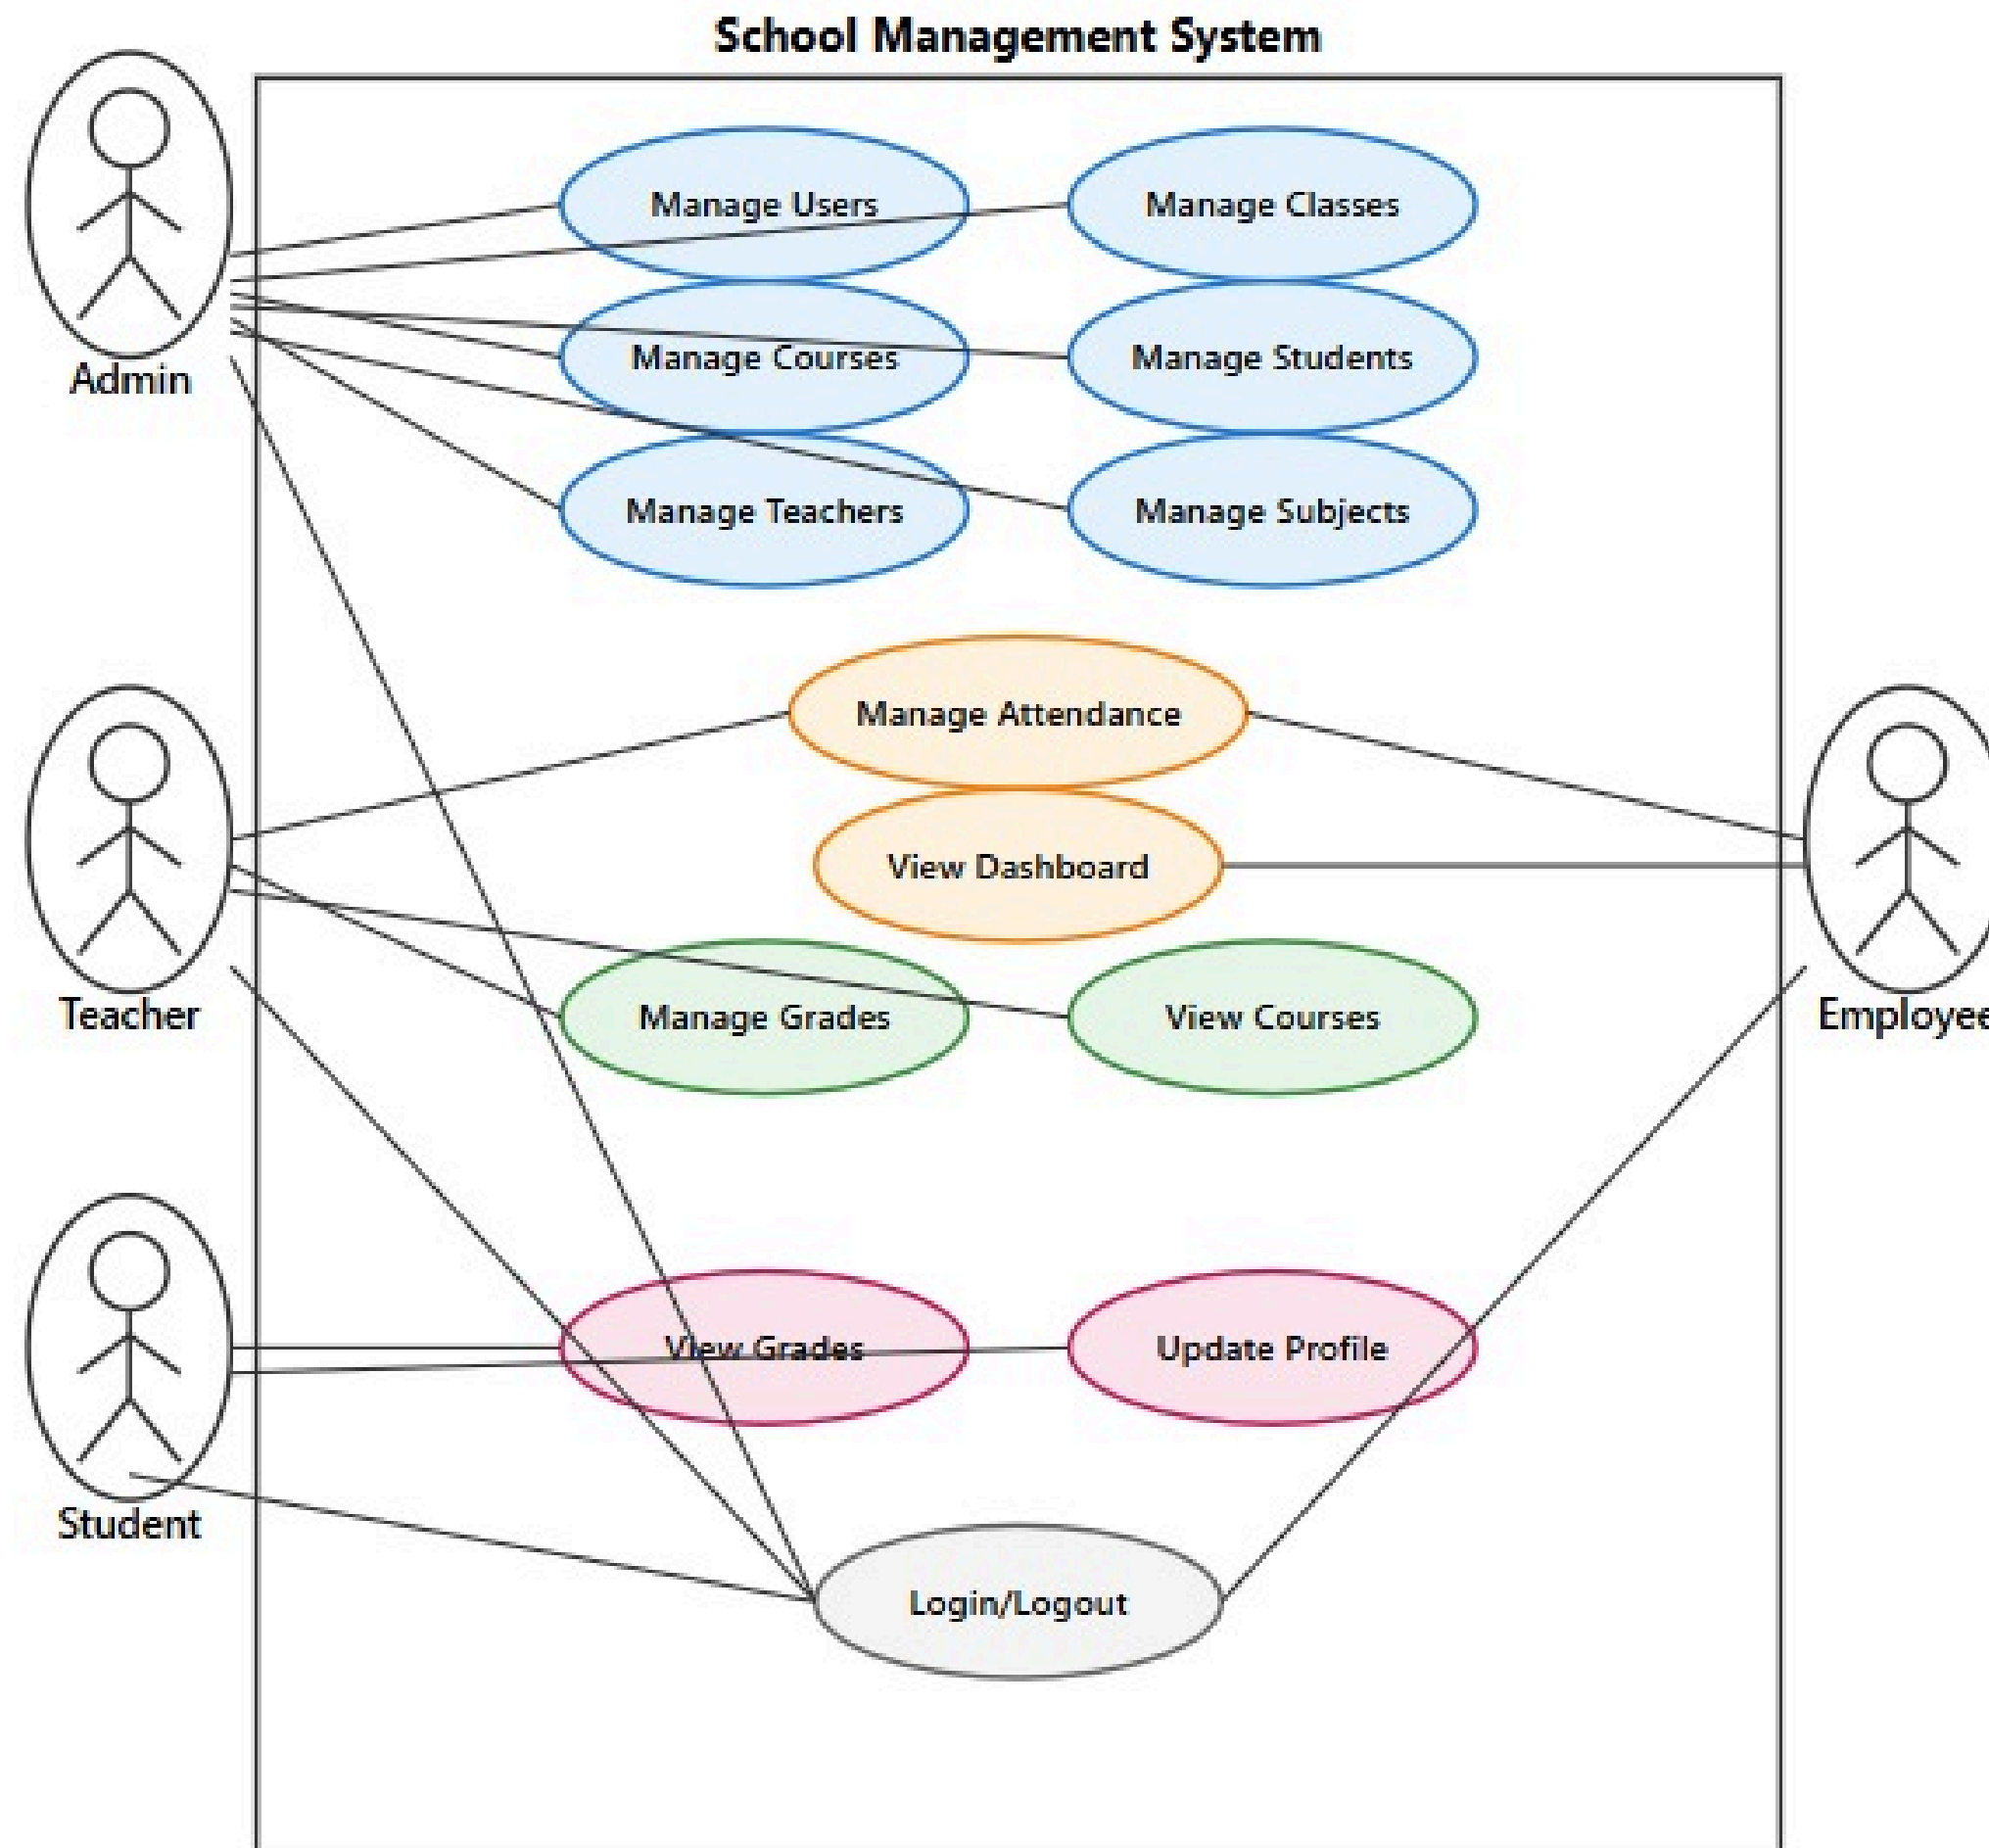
School Management System

Admin

Manage Users

Manage Classes

Manage Courses

Manage Students

Manage Teachers

Manage Subjects

Teacher

Manage Attendance

View Dashboard

Employee

Manage Grades

View Courses

Student

View Grades

Update Profile

Login/Logout